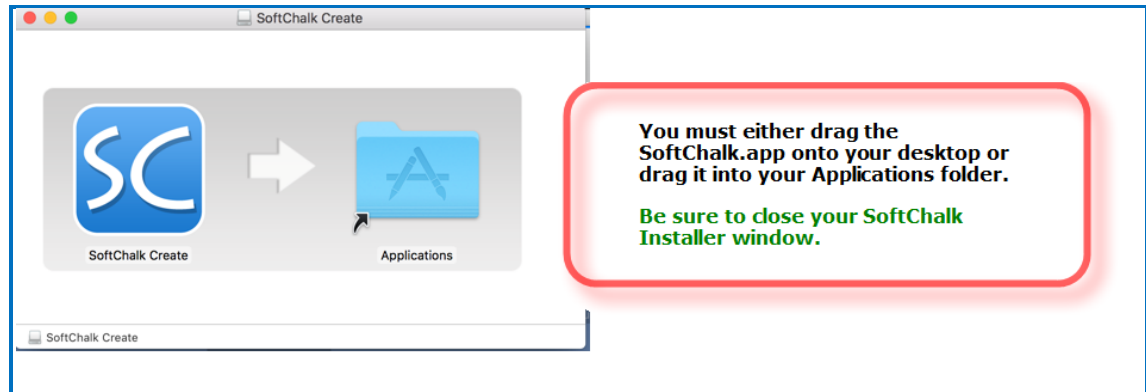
SoftChalk Create

SC

SoftChalk Create

Applications

SoftChalk Create

You must either drag the SoftChalk.app onto your desktop or drag it into your Applications folder.

Be sure to close your SoftChalk Installer window.